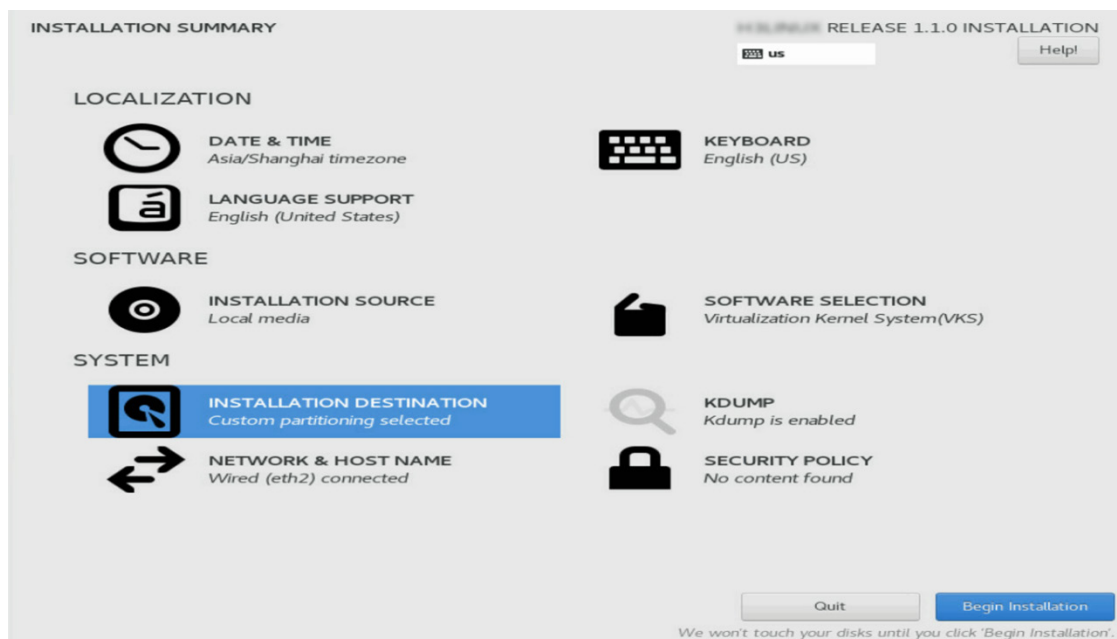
INSTALLATION SUMMARY

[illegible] RELEASE 1.1.0 INSTALLATION

us

Help!

LOCALIZATION

DATE & TIME
Asia/Shanghai timezone

KEYBOARD
English (US)

LANGUAGE SUPPORT
English (United States)

SOFTWARE

INSTALLATION SOURCE
Local media

SOFTWARE SELECTION
Virtualization Kernel System(VKS)

SYSTEM

INSTALLATION DESTINATION
Custom partitioning selected

KDUMP
Kdump is enabled

NETWORK & HOST NAME
Wired (eth2) connected

SECURITY POLICY
No content found

Quit

Begin Installation

We won't touch your disks until you click 'Begin Installation'.